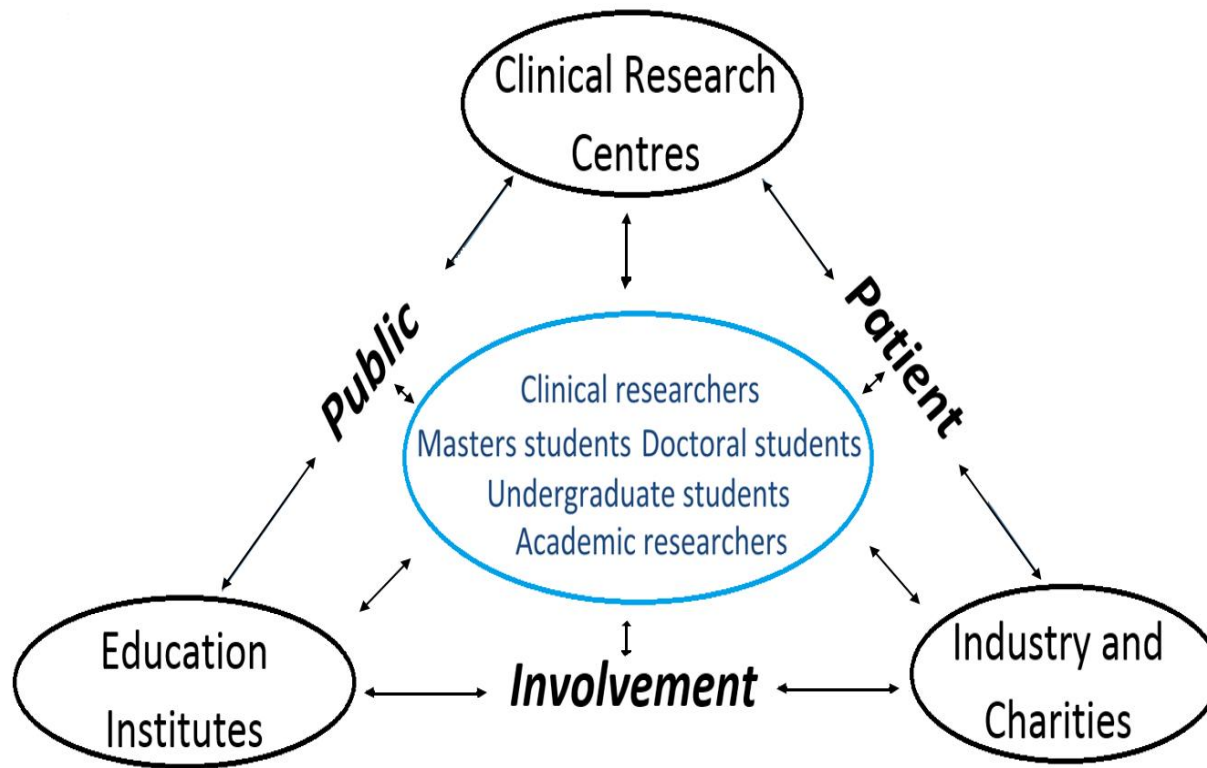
Clinical Research Centres

Public

Patient

Clinical researchers
Masters students Doctoral students
Undergraduate students
Academic researchers

Education Institutes

Involvement

Industry and Charities